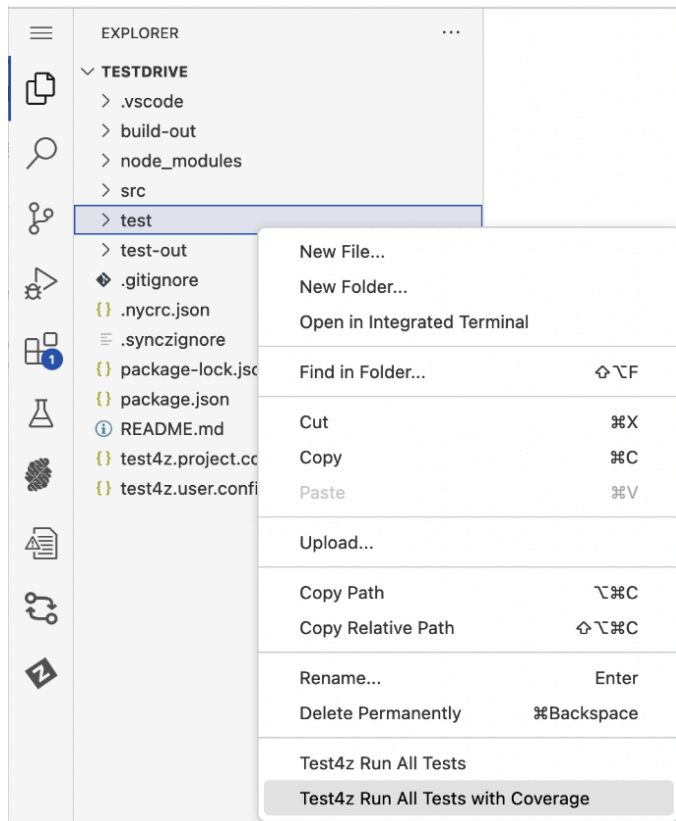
EXPLORER ···

TESTDRIVE
.vscode
build-out
node_modules
src
test
test-out
.gitignore
.nycrc.json
.synczignore
package-lock.jsc
package.json
README.md
test4z.project.cc
test4z.user.confi

1

New File...
New Folder...
Open in Integrated Terminal

Find in Folder... ⇧⌥F

Cut ⌘X
Copy ⌘C
Paste ⌘V

Upload...

Copy Path ⌥⌘C
Copy Relative Path ⇧⌥⌘C

Rename... Enter
Delete Permanently ⌘Backspace

Test4z Run All Tests
Test4z Run All Tests with Coverage